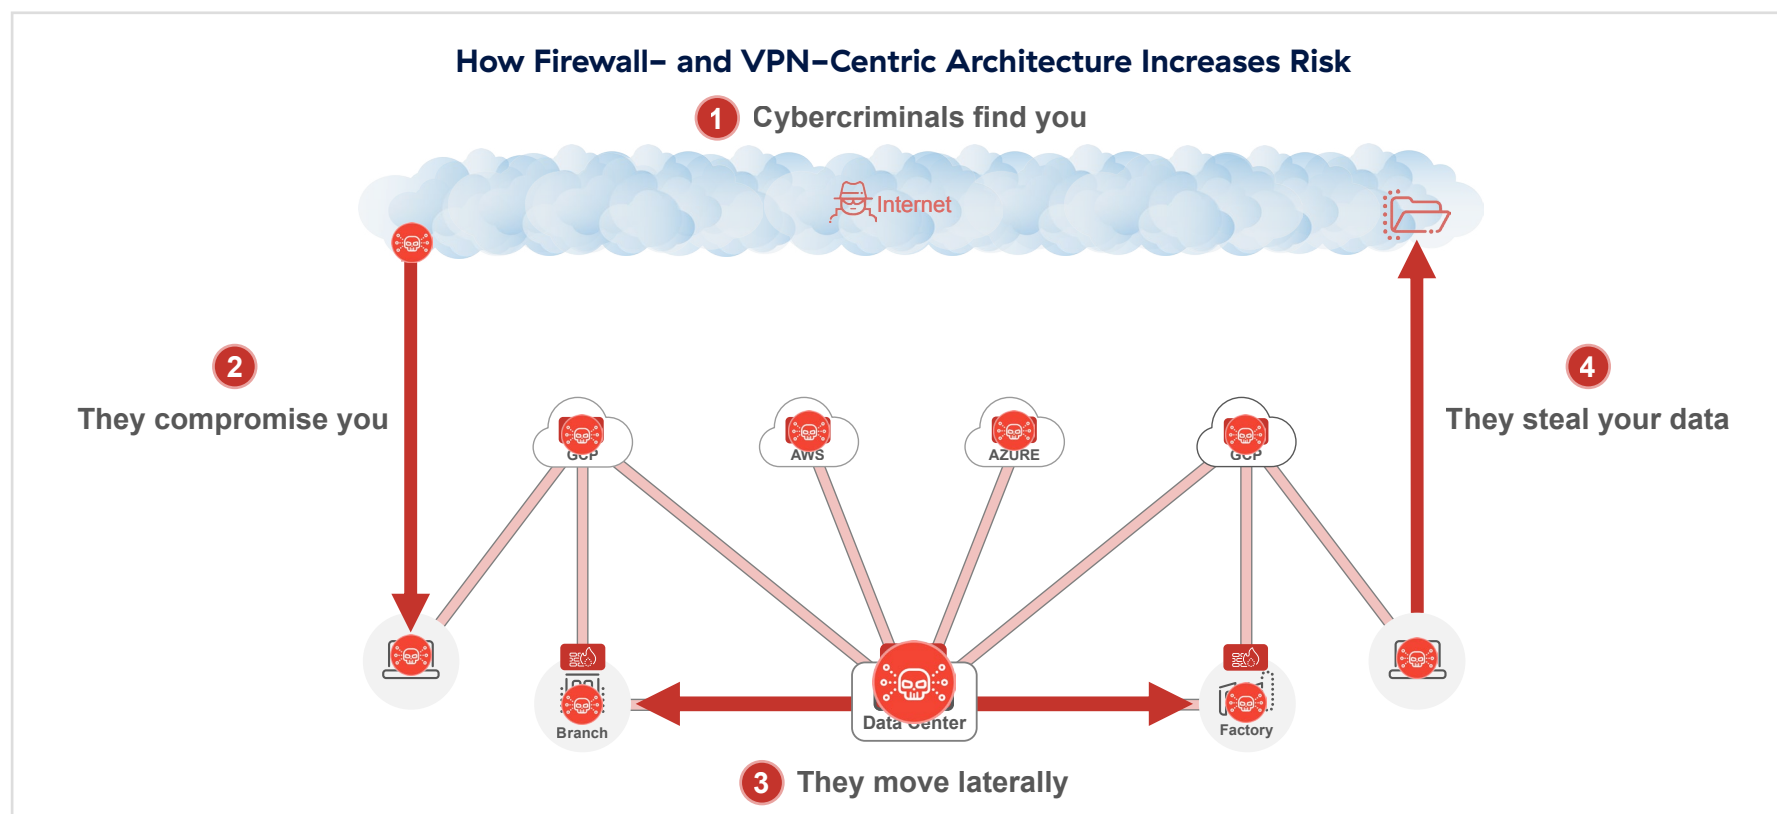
How Firewall- and VPN-Centric Architecture Increases Risk

1 Cybercriminals find you

Internet

2 They compromise you

4 They steal your data

GCP

AWS

AZURE

GCP

Branch

Data Center

Factory

3 They move laterally